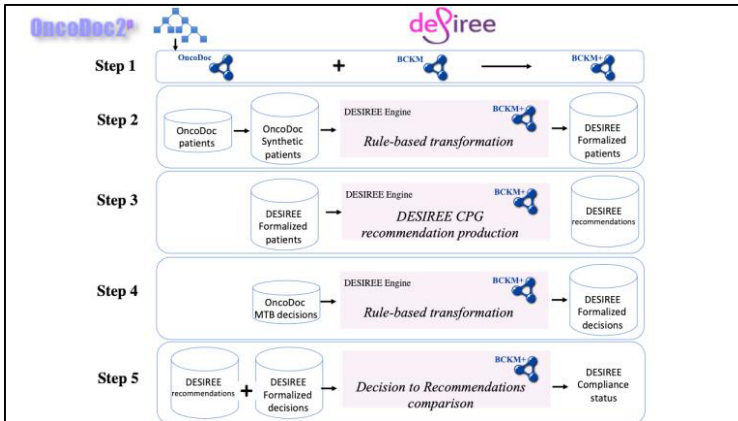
OncoDoc2^e

desiree

Step 1
OncoDoc
+
BCKM
BCKM+

Step 2
OncoDoc patients
OncoDoc Synthetic patients
DESIREE Engine
BCKM+
Rule-based transformation
DESIREE Formalized patients

Step 3
DESIREE Formalized patients
DESIREE Engine
BCKM+
DESIREE CPG recommendation production
DESIREE recommendations

Step 4
OncoDoc MTB decisions
DESIREE Engine
BCKM+
Rule-based transformation
DESIREE Formalized decisions

Step 5
DESIREE recommendations
+
DESIREE Formalized decisions
BCKM+
Decision to Recommendations comparison
DESIREE Compliance status